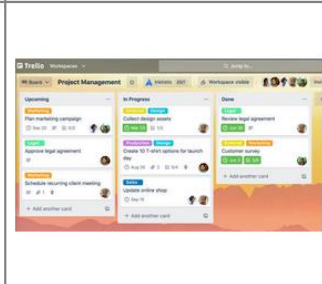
Trello Workspaces

Jump to...

Board Project Management Insights Workspace visible

Upcoming

Marketing

Plan marketing campaign

Sep 20

Legal

Approve legal agreement

Marketing

Schedule recurring client meeting

+ Add another card

In Progress

Content Design

Collect design assets

Production Design

Create 10 T-shirt options for launch day

Aug 05

Sales

Update online shop

+ Add another card

Done

Legal

Review legal agreement

Jun 18

Customer Marketing

Customer survey

Jun 10

+ Add another card